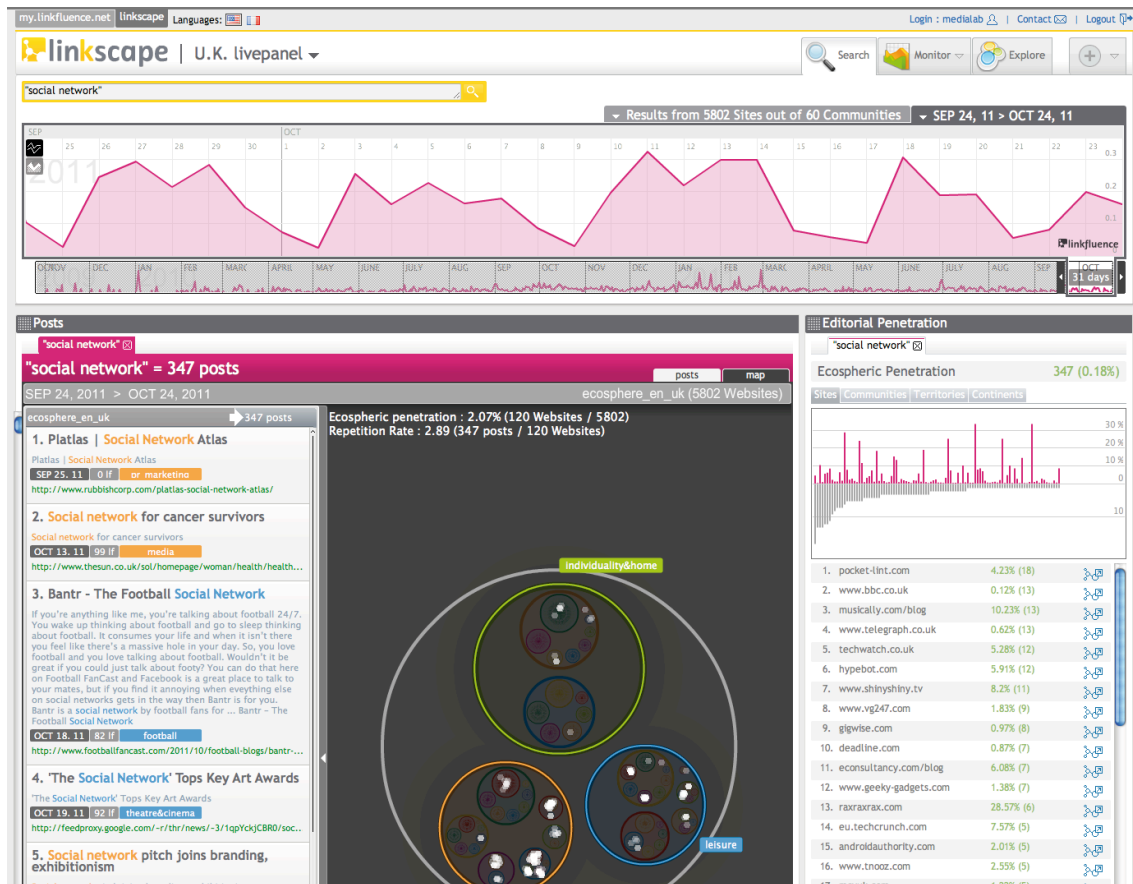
my.linkfluence.net linkscape Languages:

Login : medialab | Contact | Logout

linkscape | U.K. livepanel

Search Monitor Explore

"social network"

Results from 5802 Sites out of 60 Communities
SEP 24, 11 > OCT 24, 11

SEP 25 26 27 28 29 30 OCT 1 2 3 4 5 6 7 8 9 10 11 12 13 14 15 16 17 18 19 20 21 22 23

2011

0.3
0.2
0.1

linkfluence

OCT NOV DEC JAN FEB MARC APRIL MAY JUNE JULY AUG SEP OCT NOV DEC JAN FEB MARC APRIL MAY JUNE JULY AUG OCT

31 days

Posts

"social network"

"social network" = 347 posts

posts map

SEP 24, 2011 > OCT 24, 2011

ecosphere_en_uk (5802 Websites)

ecosphere_en_uk 347 posts

1. Platlas | Social Network Atlas

Platlas | Social Network Atlas
SEP 25. 11 0 lf pr marketing
http://www.rubbishcorp.com/platlas-social-network-atlas/

2. Social network for cancer survivors

Social network for cancer survivors
OCT 13. 11 99 lf media
http://www.thesun.co.uk/sol/homepage/woman/health/health...

3. Bantr - The Football Social Network

If you're anything like me, you're talking about football 24/7. You wake up thinking about football and go to sleep thinking about football. It consumes your life and when it isn't there you feel like there's a massive hole in your day. So, you love football and you love talking about football. Wouldn't it be great if you could just talk about footy? You can do that here on Football FanCast and Facebook is a great place to talk to your mates, but if you find it annoying when everything else on social networks gets in the way then Bantr is for you. Bantr is a social network by football fans for ... Bantr – The Football Social Network
OCT 18. 11 82 lf football
http://www.footballfancast.com/2011/10/football-blogs/bantr-...

4. 'The Social Network' Tops Key Art Awards

'The Social Network' Tops Key Art Awards
OCT 19. 11 92 lf theatre&cinema
http://feedproxy.google.com/~r/thr/news/~3/1qpYckJCBR0/soc...

5. Social network pitch joins branding, exhibitionism

Ecospheric penetration : 2.07% (120 Websites / 5802)
Repetition Rate : 2.89 (347 posts / 120 Websites)

individuality&home

leisure

Editorial Penetration

"social network"

Ecospheric Penetration 347 (0.18%)

Sites Communities Territories Continents

30 %
20 %
10 %
0
10

| | | |
|---|---|---|
| 1. | pocket-lint.com | 4.23% (18) |
| 2. | www.bbc.co.uk | 0.12% (13) |
| 3. | musically.com/blog | 10.23% (13) |
| 4. | www.telegraph.co.uk | 0.62% (12) |
| 5. | techwatch.co.uk | 5.28% (12) |
| 6. | hypebot.com | 5.91% (12) |
| 7. | www.shinyshiny.tv | 8.2% (11) |
| 8. | www.vg247.com | 1.83% (9) |
| 9. | gigwise.com | 0.97% (8) |
| 10. | deadline.com | 0.87% (7) |
| 11. | econsultancy.com/blog | 6.08% (7) |
| 12. | www.geeky-gadgets.com | 1.38% (7) |
| 13. | raxraxrax.com | 28.57% (6) |
| 14. | eu.techcrunch.com | 7.57% (5) |
| 15. | androidauthority.com | 2.01% (5) |
| 16. | www.tnooz.com | 2.55% (5) |